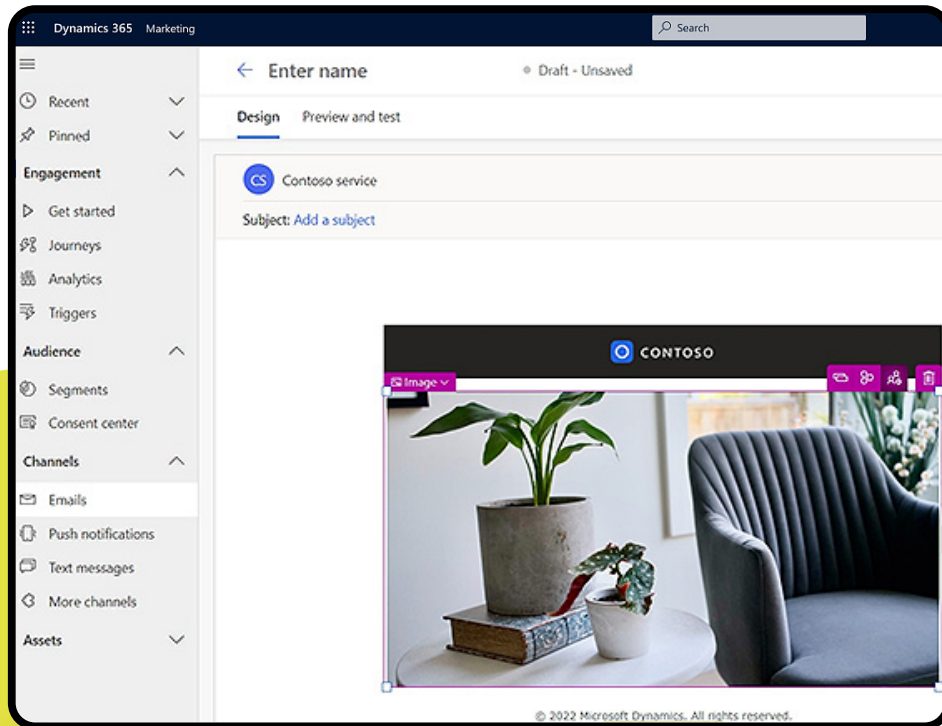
Dynamics 365 Marketing

Search

Recent
Pinned
Engagement
Get started
Journeys
Analytics
Triggers
Audience
Segments
Consent center
Channels
Emails
Push notifications
Text messages
More channels
Assets

Enter name

Draft - Unsaved

Design
Preview and test

CS Contoso service

Subject: Add a subject

CONTOSO

Image

© 2022 Microsoft Dynamics. All rights reserved.